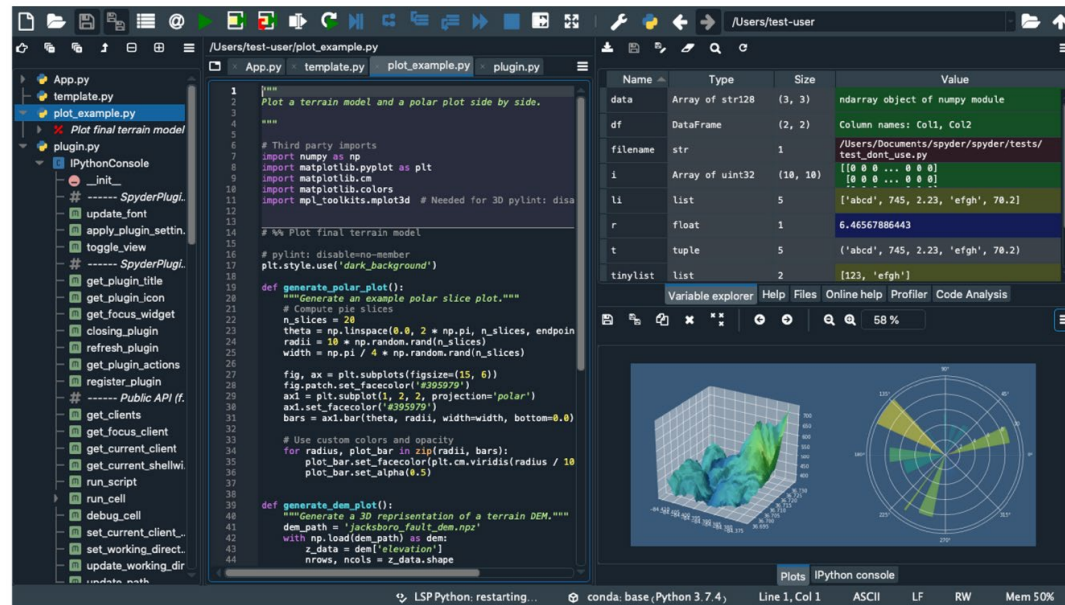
/Users/test-user

/Users/test-user/plot_example.py

App.py template.py plot_example.py plugin.py

App.py
template.py
plot_example.py
Plot final terrain model
plugin.py
IPythonConsole
__init__
------ SpyderPlugi..
update_font
apply_plugin_settin.
toggle_view
------ SpyderPlugi..
get_plugin_title
get_plugin_icon
get_focus_widget
closing_plugin
refresh_plugin
get_plugin_actions
register_plugin
------ Public API (f.
get_clients
get_focus_client
get_current_client
get_current_shellwi.
run_script
run_cell
debug_cell
set_current_client_.
set_working_direct..
update_working_dir
update_path

1 """
2 Plot a terrain model and a polar plot side by side.
3
4 """
5
6 # Third party imports
7 import numpy as np
8 import matplotlib.pyplot as plt
9 import matplotlib.cm
10 import matplotlib.colors
11 import mpl_toolkits.mplot3d # Needed for 3D pylint: disa
12
13
14 # %% Plot final terrain model
15
16 # pylint: disable=no-member
17 plt.style.use('dark_background')
18
19 def generate_polar_plot():
20 """Generate an example polar slice plot."""
21 # Compute pie slices
22 n_slices = 20
23 theta = np.linspace(0.0, 2 * np.pi, n_slices, endpoin
24 radii = 10 * np.random.rand(n_slices)
25 width = np.pi / 4 * np.random.rand(n_slices)
26
27 fig, ax = plt.subplots(figsize=(15, 6))
28 fig.patch.set_facecolor('#395979')
29 ax1 = plt.subplot(1, 2, 2, projection='polar')
30 ax1.set_facecolor('#395979')
31 bars = ax1.bar(theta, radii, width=width, bottom=0.0)
32
33 # Use custom colors and opacity
34 for radius, plot_bar in zip(radii, bars):
35 plot_bar.set_facecolor(plt.cm.viridis(radius / 10
36 plot_bar.set_alpha(0.5)
37
38
39 def generate_dem_plot():
40 """Generate a 3D reprisentation of a terrain DEM."""
41 dem_path = 'jacksboro_fault_dem.npz'
42 with np.load(dem_path) as dem:
43 z_data = dem['elevation']
44 nrows, ncols = z_data.shape

| Name | Type | Size | Value |
|---|---|---|---|
| data | Array of str128 | (3, 3) | ndarray object of numpy module |
| df | DataFrame | (2, 2) | Column names: Col1, Col2 |
| filename | str | 1 | /Users/Documents/spyder/spyder/tests/test_dont_use.py |
| i | Array of uint32 | (10, 10) | [[0 0 0 ... 0 0 0] [0 0 0 ... 0 0 0] |
| li | list | 5 | ['abcd', 745, 2.23, 'efgh', 70.2] |
| r | float | 1 | 6.46567886443 |
| t | tuple | 5 | ('abcd', 745, 2.23, 'efgh', 70.2) |
| tinylist | list | 2 | [123, 'efgh'] |

Variable explorer Help Files Online help Profiler Code Analysis

58 %

Plots IPython console

LSP Python: restarting... conda: base (Python 3.7.4) Line 1, Col 1 ASCII LF RW Mem 50%